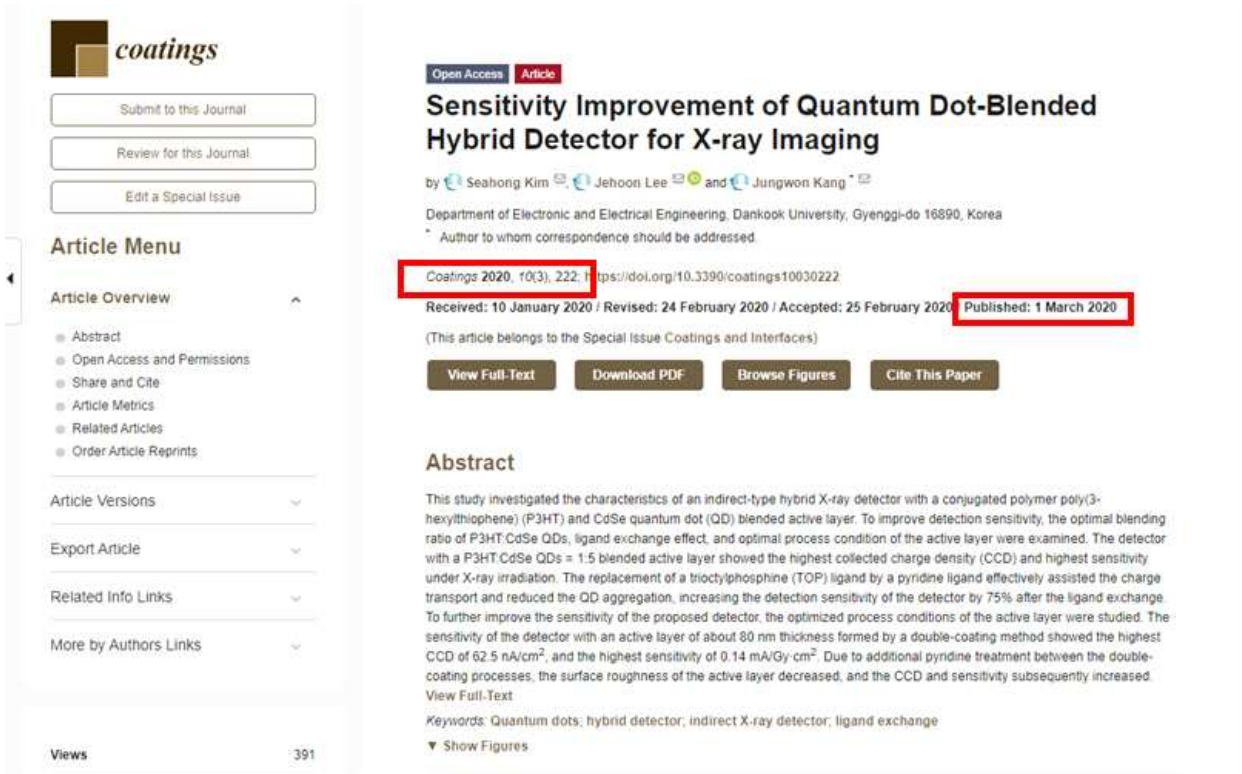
coatings

Submit to this Journal

Review for this Journal

Edit a Special Issue

Article Menu

Article Overview

Abstract
Open Access and Permissions
Share and Cite
Article Metrics
Related Articles
Order Article Reprints

Article Versions

Export Article

Related Info Links

More by Authors Links

Views 391

Open Access Article

Sensitivity Improvement of Quantum Dot-Blended Hybrid Detector for X-ray Imaging

by Seahong Kim, Jehoon Lee and Jungwon Kang *

Department of Electronic and Electrical Engineering, Dankook University, Gyenggi-do 16890, Korea

* Author to whom correspondence should be addressed.

Coatings 2020, 10(3), 222; https://doi.org/10.3390/coatings10030222

Received: 10 January 2020 / Revised: 24 February 2020 / Accepted: 25 February 2020 / Published: 1 March 2020

(This article belongs to the Special Issue Coatings and Interfaces)

View Full-Text Download PDF Browse Figures Cite This Paper

Abstract

This study investigated the characteristics of an indirect-type hybrid X-ray detector with a conjugated polymer poly(3-hexylthiophene) (P3HT) and CdSe quantum dot (QD) blended active layer. To improve detection sensitivity, the optimal blending ratio of P3HT:CdSe QDs, ligand exchange effect, and optimal process condition of the active layer were examined. The detector with a P3HT:CdSe QDs = 1:5 blended active layer showed the highest collected charge density (CCD) and highest sensitivity under X-ray irradiation. The replacement of a trioctylphosphine (TOP) ligand by a pyridine ligand effectively assisted the charge transport and reduced the QD aggregation, increasing the detection sensitivity of the detector by 75% after the ligand exchange. To further improve the sensitivity of the proposed detector, the optimized process conditions of the active layer were studied. The sensitivity of the detector with an active layer of about 80 nm thickness formed by a double-coating method showed the highest CCD of 62.5 nA/cm$^2$, and the highest sensitivity of 0.14 mA/Gy·cm$^2$. Due to additional pyridine treatment between the double-coating processes, the surface roughness of the active layer decreased, and the CCD and sensitivity subsequently increased. View Full-Text

Keywords: Quantum dots; hybrid detector; indirect X-ray detector; ligand exchange

▼ Show Figures